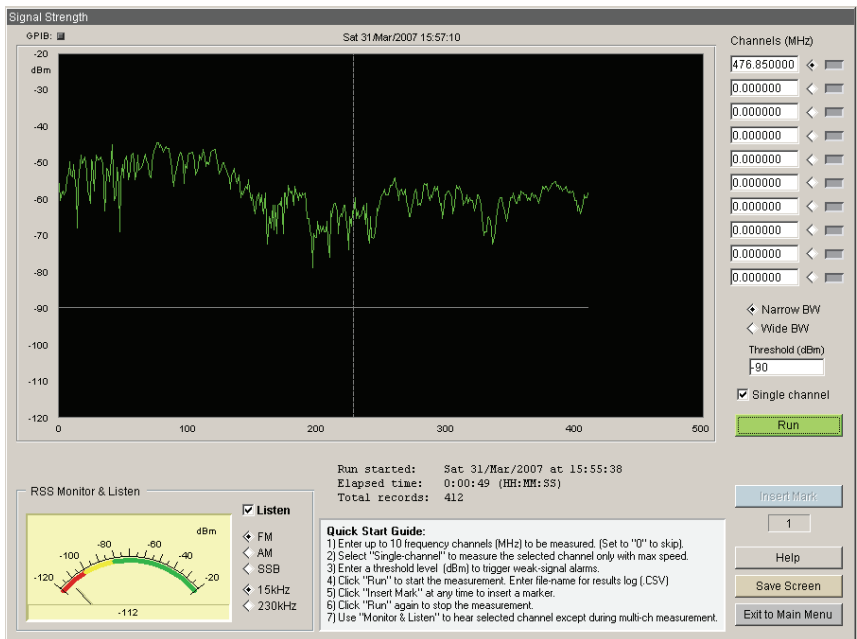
Signal Strength

GPIB:

Sat 31/Mar/2007 15:57:10

-20
dBm
-30
-40
-50
-60
-70
-80
-90
-100
-110
-120

0
100
200
300
400
500

Channels (MHz)

476.850000
0.000000
0.000000
0.000000
0.000000
0.000000
0.000000
0.000000
0.000000
0.000000

Narrow BW
Wide BW

Threshold (dBm)
-90

Single channel

Run

Run started: Sat 31/Mar/2007 at 15:55:38
Elapsed time: 0:00:49 (HH:MM:SS)
Total records: 412

RSS Monitor & Listen

dBm
-120
-100
-80
-60
-40
-20
-112

Listen
FM
AM
SSB
15kHz
230kHz

Quick Start Guide:
1) Enter up to 10 frequency channels (MHz) to be measured. (Set to "0" to skip).
2) Select "Single-channel" to measure the selected channel only with max speed.
3) Enter a threshold level (dBm) to trigger weak-signal alarms.
4) Click "Run" to start the measurement. Enter file-name for results log (.CSV)
5) Click "Insert Mark" at any time to insert a marker.
6) Click "Run" again to stop the measurement.
7) Use "Monitor & Listen" to hear selected channel except during multi-ch measurement.

Insert Mark
1
Help
Save Screen
Exit to Main Menu